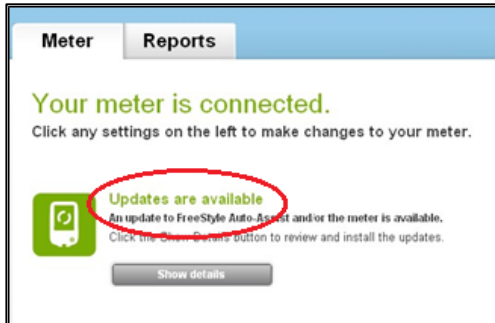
Meter
Reports

Your meter is connected.
Click any settings on the left to make changes to your meter.

Updates are available
An update to FreeStyle Auto-Assist and/or the meter is available.
Click the Show Details button to review and install the updates.

Show details